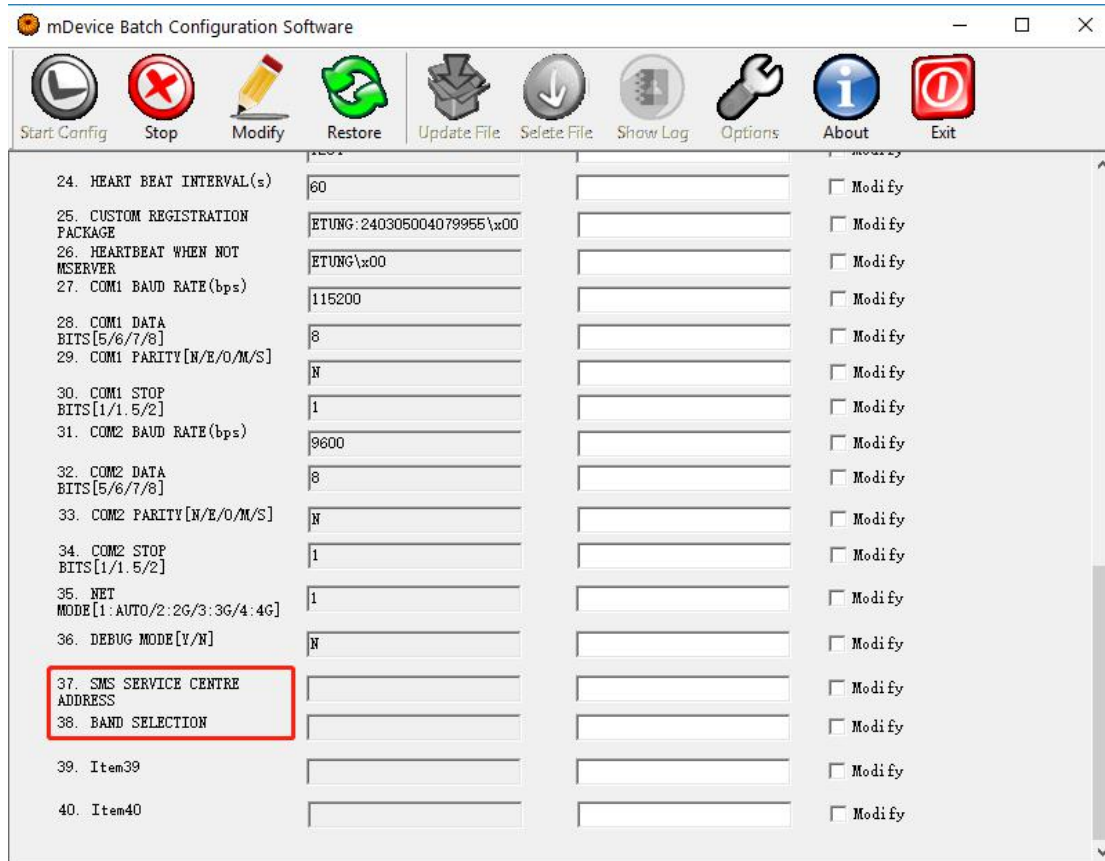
mDevice Batch Configuration Software

Start Config
Stop
Modify
Restore
Update File
Selete File
Show Log
Options
About
Exit

24. HEART BEAT INTERVAL(s) | 60 | Modify
25. CUSTOM REGISTRATION PACKAGE | ETUNG:240305004079955\x00 | Modify
26. HEARTBEAT WHEN NOT MSERVER | ETUNG\x00 | Modify
27. COM1 BAUD RATE(bps) | 115200 | Modify
28. COM1 DATA BITS[5/6/7/8] | 8 | Modify
29. COM1 PARITY[N/E/O/M/S] | N | Modify
30. COM1 STOP BITS[1/1.5/2] | 1 | Modify
31. COM2 BAUD RATE(bps) | 9600 | Modify
32. COM2 DATA BITS[5/6/7/8] | 8 | Modify
33. COM2 PARITY[N/E/O/M/S] | N | Modify
34. COM2 STOP BITS[1/1.5/2] | 1 | Modify
35. NET MODE[1:AUTO/2:2G/3:3G/4:4G] | 1 | Modify
36. DEBUG MODE[Y/N] | N | Modify
37. SMS SERVICE CENTRE ADDRESS | Modify
38. BAND SELECTION | Modify
39. Item39 | Modify
40. Item40 | Modify